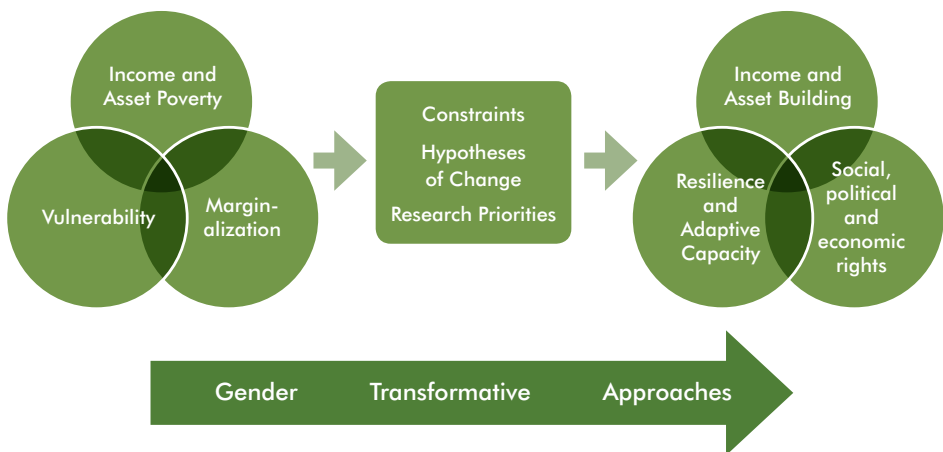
Income and Asset Poverty

Vulnerability

Margin-alization

Constraints

Hypotheses of Change

Research Priorities

Income and Asset Building

Resilience and Adaptive Capacity

Social, political and economic rights

Gender Transformative Approaches